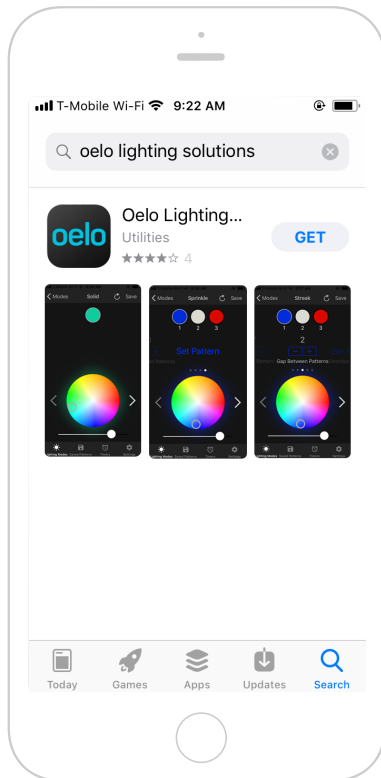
T-Mobile Wi-Fi 9:22 AM

oelo lighting solutions

oelo

Oelo Lighting...
Utilities
★★★★☆ 4

GET

Modes Solid Save

Modes Sprinkle Save
1 2 3
Set Pattern

Modes Streak Save
1 2 3
2
Gap Between Patterns

Today Games Apps Updates Search